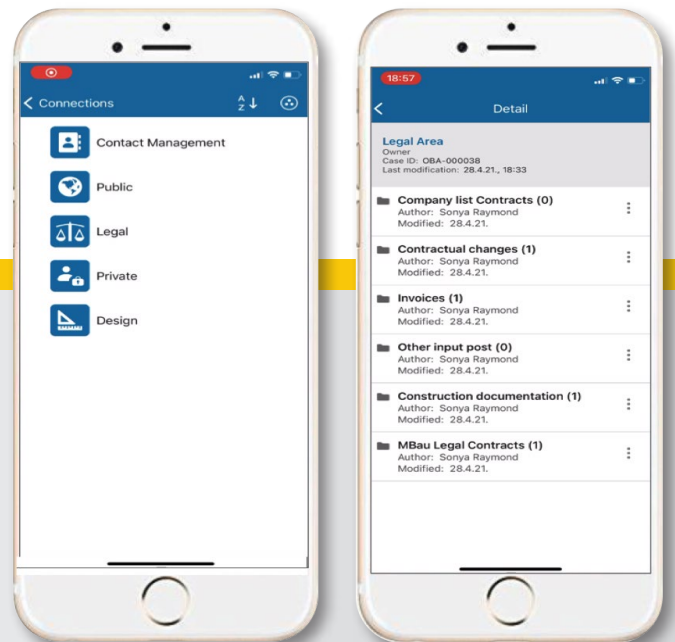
< Connections

Contact Management

Public

Legal

Private

Design

18:57

< Detail

Legal Area
Owner
Case ID: OBA-000038
Last modification: 28.4.21., 18:33

Company list Contracts (0)
Author: Sonya Raymond
Modified: 28.4.21.

Contractual changes (1)
Author: Sonya Raymond
Modified: 28.4.21.

Invoices (1)
Author: Sonya Raymond
Modified: 28.4.21.

Other input post (0)
Author: Sonya Raymond
Modified: 28.4.21.

Construction documentation (1)
Author: Sonya Raymond
Modified: 28.4.21.

MBau Legal Contracts (1)
Author: Sonya Raymond
Modified: 28.4.21.